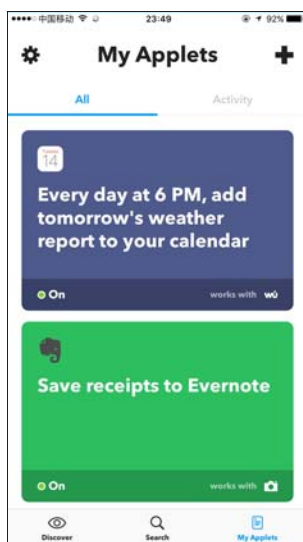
••••○ 中国移动 23:49 92%

My Applets

All

Activity

14

Every day at 6 PM, add tomorrow's weather report to your calendar

On

works with wu

Save receipts to Evernote

On

works with

Discover

Search

My Applets